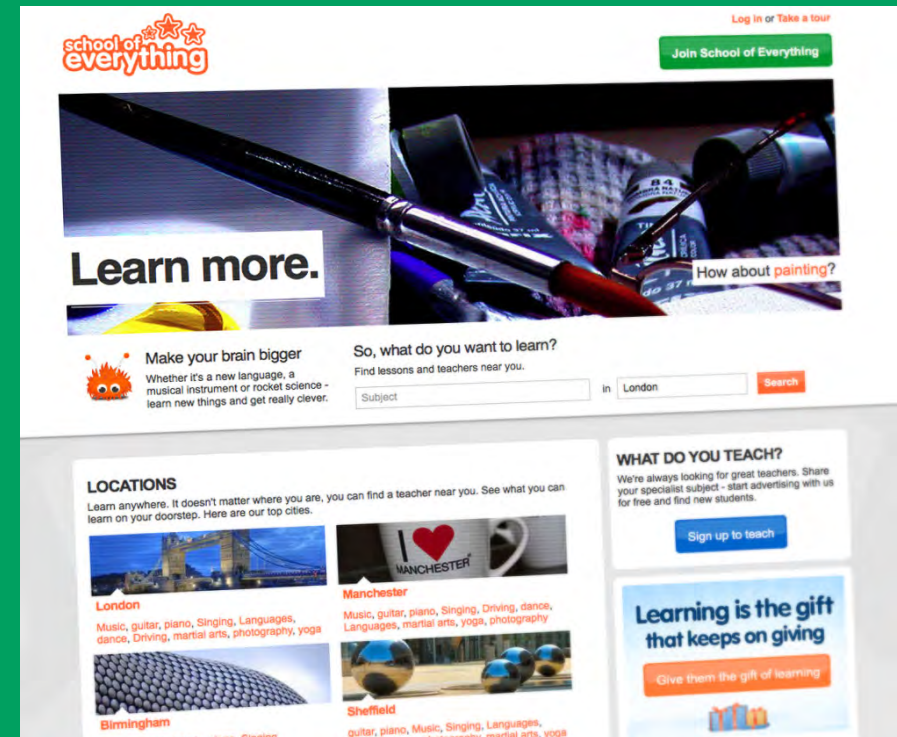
school of everything

Log in or Take a tour

Join School of Everything

Learn more.

How about painting?

Make your brain bigger

Whether it's a new language, a musical instrument or rocket science - learn new things and get really clever.

So, what do you want to learn?

Find lessons and teachers near you.

Subject

in London

Search

LOCATIONS

Learn anywhere. It doesn't matter where you are, you can find a teacher near you. See what you can learn on your doorstep. Here are our top cities.

London

Music, guitar, piano, Singing, Languages, dance, Driving, martial arts, photography, yoga

I ♥ MANCHESTER

Manchester

Music, guitar, piano, Singing, Driving, dance, Languages, martial arts, yoga, photography

Birmingham

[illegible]

Sheffield

guitar, piano, Music, Singing, Languages, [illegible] martial arts, yoga

WHAT DO YOU TEACH?

We're always looking for great teachers. Share your specialist subject - start advertising with us for free and find new students.

Sign up to teach

Learning is the gift that keeps on giving

Give them the gift of learning